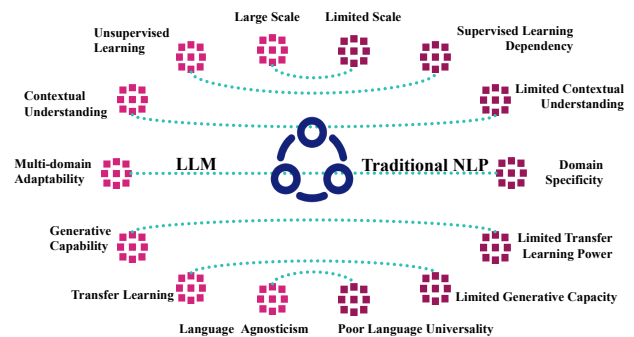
Unsupervised Learning

Large Scale

Limited Scale

Supervised Learning Dependency

Contextual Understanding

Limited Contextual Understanding

Multi-domain Adaptability

LLM

Traditional NLP

Domain Specificity

Generative Capability

Limited Transfer Learning Power

Transfer Learning

Limited Generative Capacity

Language Agnosticism

Poor Language Universality